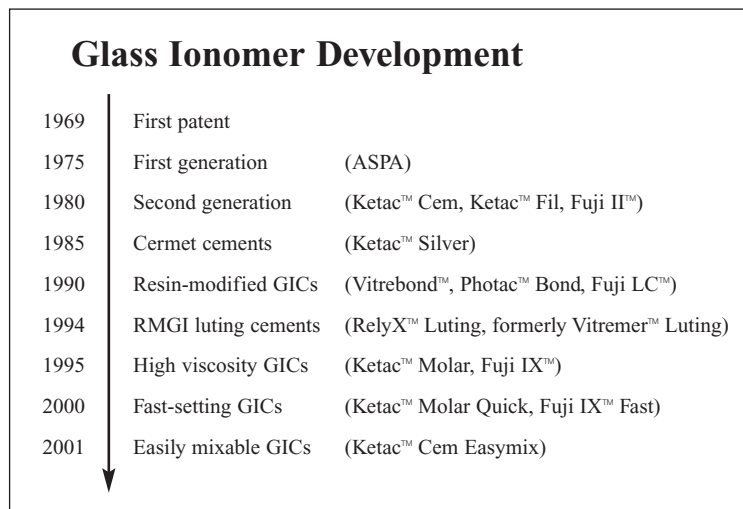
Glass Ionomer Development

| | | |
|---|---|---|
| 1969 | First patent | |
| 1975 | First generation | (ASPA) |
| 1980 | Second generation | (Ketac™ Cem, Ketac™ Fil, Fuji II™) |
| 1985 | Cermet cements | (Ketac™ Silver) |
| 1990 | Resin-modified GICs | (Vitrebond™, Photac™ Bond, Fuji LC™) |
| 1994 | RMGI luting cements | (RelyX™ Luting, formerly Vitremer™ Luting) |
| 1995 | High viscosity GICs | (Ketac™ Molar, Fuji IX™) |
| 2000 | Fast-setting GICs | (Ketac™ Molar Quick, Fuji IX™ Fast) |
| 2001 | Easily mixable GICs | (Ketac™ Cem Easymix) |